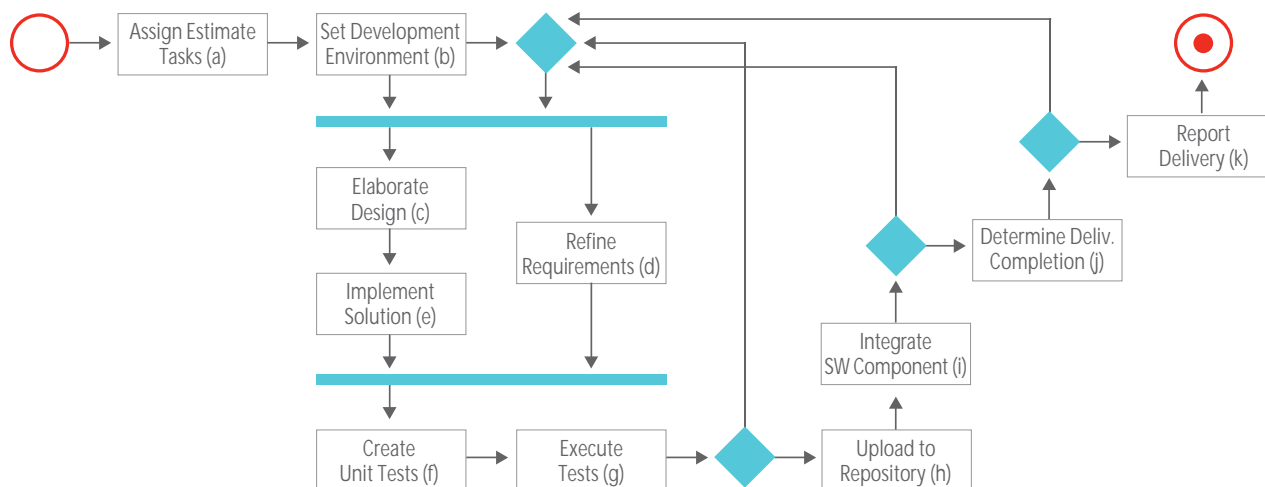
Assign Estimate Tasks (a)

Set Development Environment (b)

Elaborate Design (c)

Refine Requirements (d)

Implement Solution (e)

Create Unit Tests (f)

Execute Tests (g)

Upload to Repository (h)

Integrate SW Component (i)

Determine Deliv. Completion (j)

Report Delivery (k)